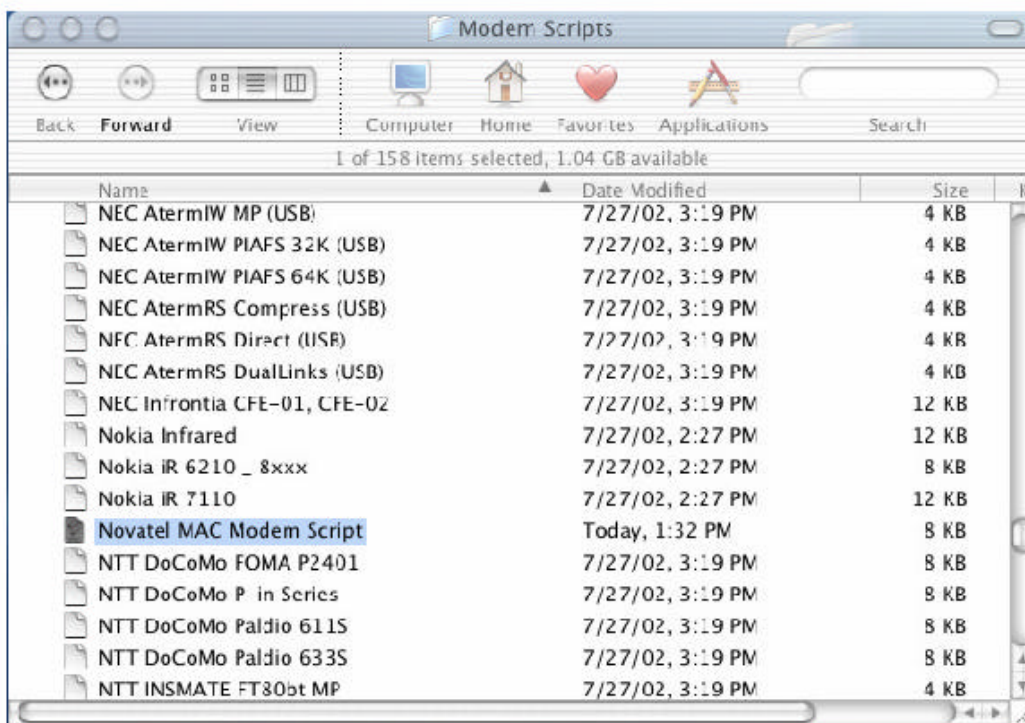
Modem Scripts

Back Forward View Computer Home Favorites Applications Search

1 of 158 items selected, 1.04 GB available

| Name | Date Modified | Size |
|---|---|---|
| NEC AtermIW MP (USB) | 7/27/02, 3:19 PM | 4 KB |
| NEC AtermIW PIAFS 32K (USB) | 7/27/02, 3:19 PM | 4 KB |
| NEC AtermIW PIAFS 64K (USB) | 7/27/02, 3:19 PM | 4 KB |
| NEC AtermRS Compress (USB) | 7/27/02, 3:19 PM | 4 KB |
| NEC AtermRS Direct (USB) | 7/27/02, 3:19 PM | 4 KB |
| NEC AtermRS DualLinks (USB) | 7/27/02, 3:19 PM | 4 KB |
| NEC Infrontia CFE-01, CFE-02 | 7/27/02, 3:19 PM | 12 KB |
| Nokia Infrared | 7/27/02, 2:27 PM | 12 KB |
| Nokia iR 6210 _ 8xxx | 7/27/02, 2:27 PM | 8 KB |
| Nokia iR 7110 | 7/27/02, 2:27 PM | 12 KB |
| Novatel MAC Modem Script | Today, 1:32 PM | 8 KB |
| NTT DoCoMo FOMA P2401 | 7/27/02, 3:19 PM | 8 KB |
| NTT DoCoMo P in Series | 7/27/02, 3:19 PM | 8 KB |
| NTT DoCoMo Paldio 611S | 7/27/02, 3:19 PM | 8 KB |
| NTT DoCoMo Paldio 633S | 7/27/02, 3:19 PM | 8 KB |
| NTT INSMATE FT80bt MP | 7/27/02, 3:19 PM | 4 KB |